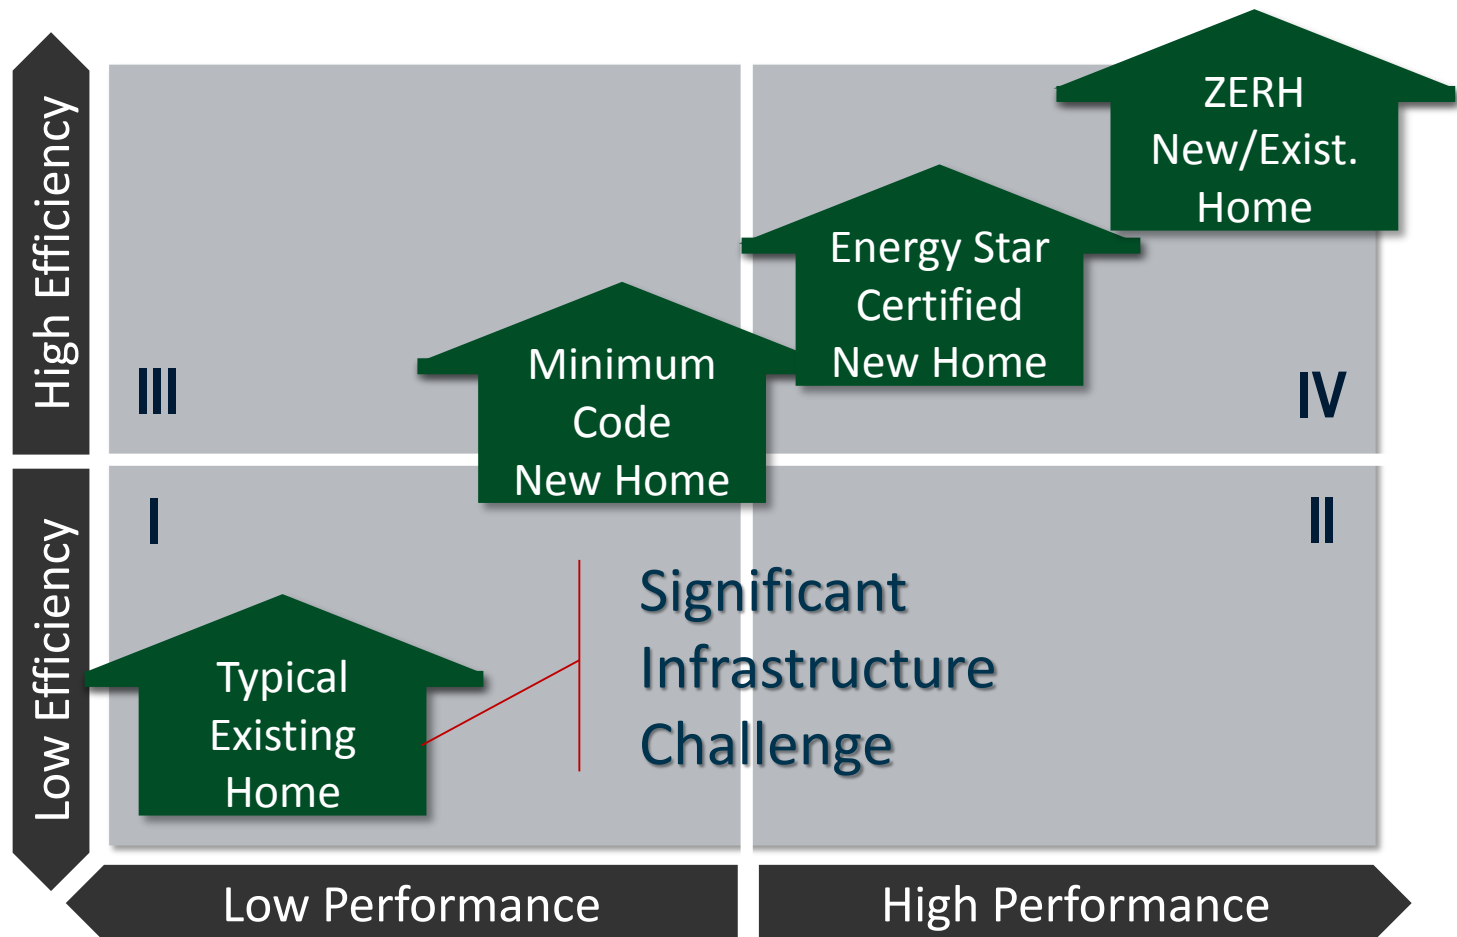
High Efficiency

Low Efficiency

ZERH
New/Exist.
Home

Energy Star
Certified
New Home

Minimum
Code
New Home

III

IV

I

II

Significant
Infrastructure
Challenge

Typical
Existing
Home

Low Performance

High Performance